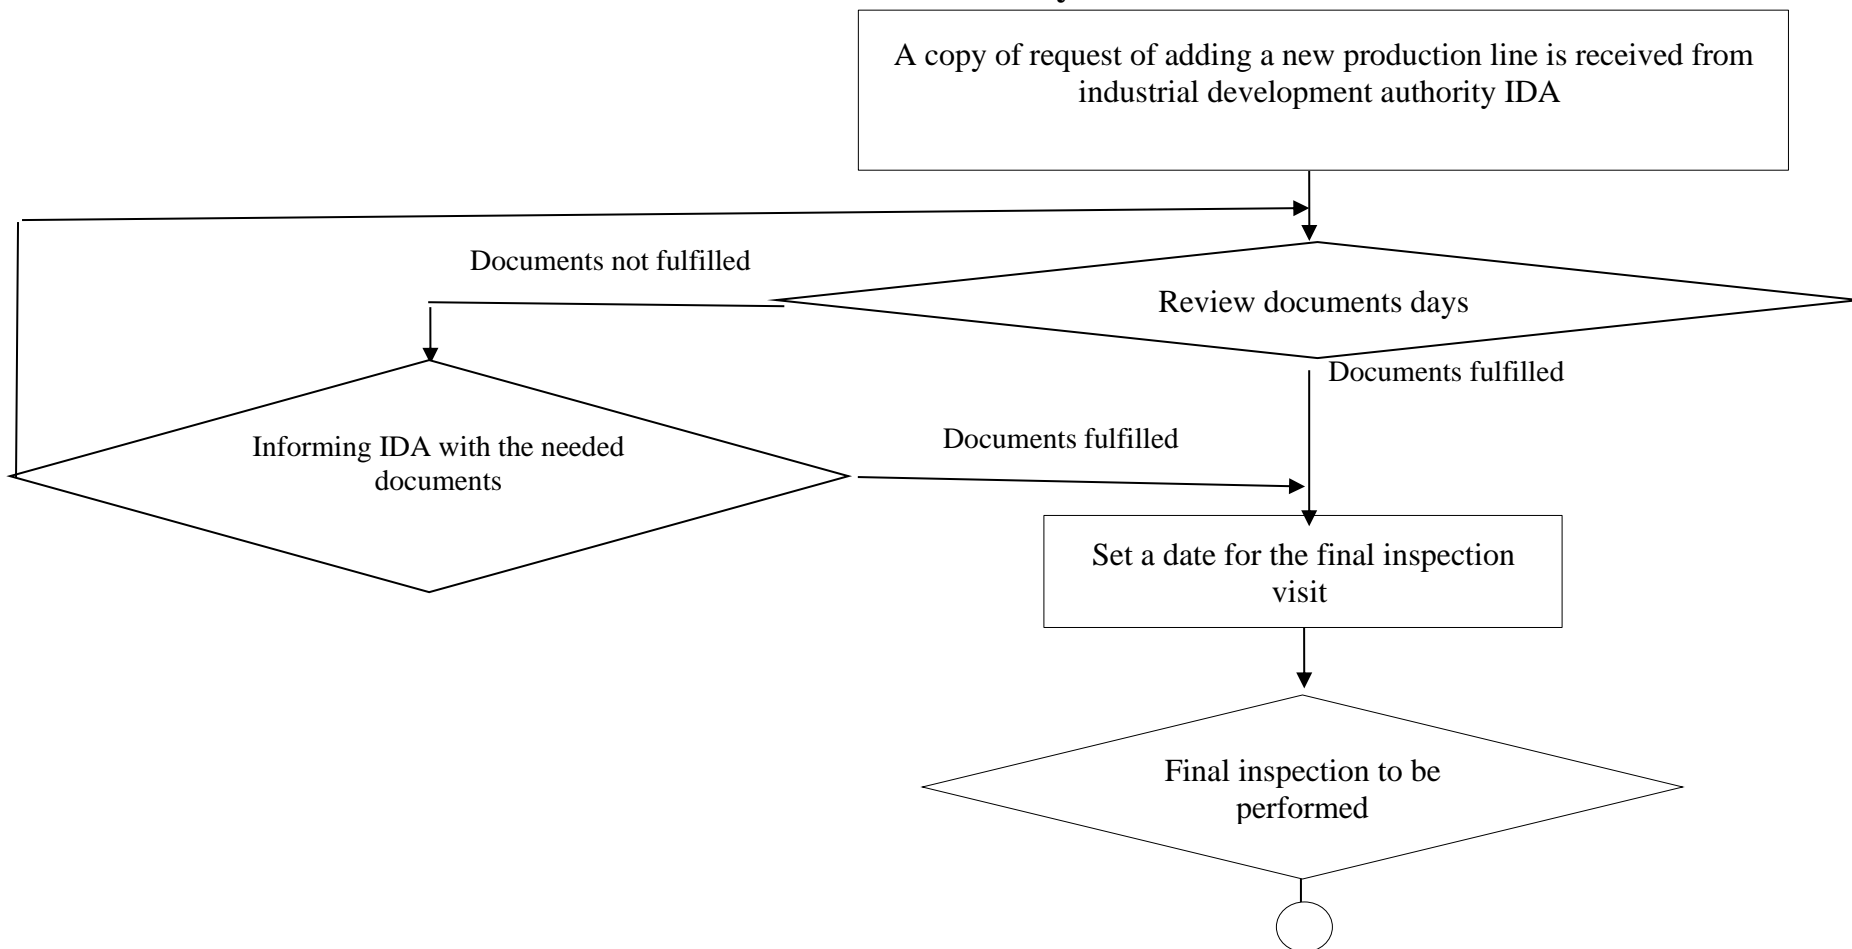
A copy of request of adding a new production line is received from industrial development authority IDA

Documents not fulfilled

Review documents days

Documents fulfilled

Informing IDA with the needed documents

Documents fulfilled

Set a date for the final inspection visit

Final inspection to be performed